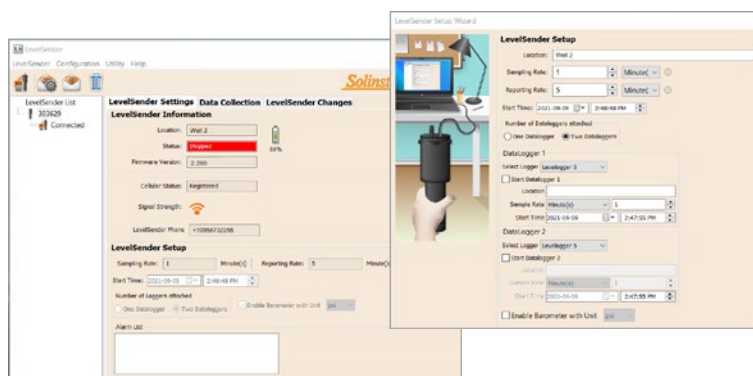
LevelSender
LevelSender Configuration Utility Help
Solinst
LevelSender List
303629
Connected
LevelSender Settings Data Collection LevelSender Changes
LevelSender Information
Location: Well 2
Status: Stopped
88%
Firmware Version: 2.000
Cellular Status: Registered
Signal Strength:
LevelSender Phone: +10956732298
LevelSender Setup
Sampling Rate: 1 Minute(s) Reporting Rate: 5 Minute(s)
Start Time: 2021-09-09 2:48:48 PM
Number of Loggers Attached
One Datalogger Two Dataloggers
Enable Barometer with Unit psi
Alarm List

LevelSender Setup Wizard
LevelSender Setup
Location: Well 2
Sampling Rate: 1 Minute(s)
Reporting Rate: 5 Minute(s)
Start Time: 2021-09-09 2:48:48 PM
Number of Dataloggers attached
One Datalogger Two Dataloggers
DataLogger 1
Select Logger Levelogger 5
Start Datalogger 1
Location
Sample Rate Minute(s) 1
Start Time 2021-09-09 2:47:55 PM
DataLogger 2
Select Logger Levelogger 5
Start Datalogger 2
Location
Sample Rate Minute(s) 1
Start Time 2021-09-09 2:47:55 PM
Enable Barometer with Unit psi